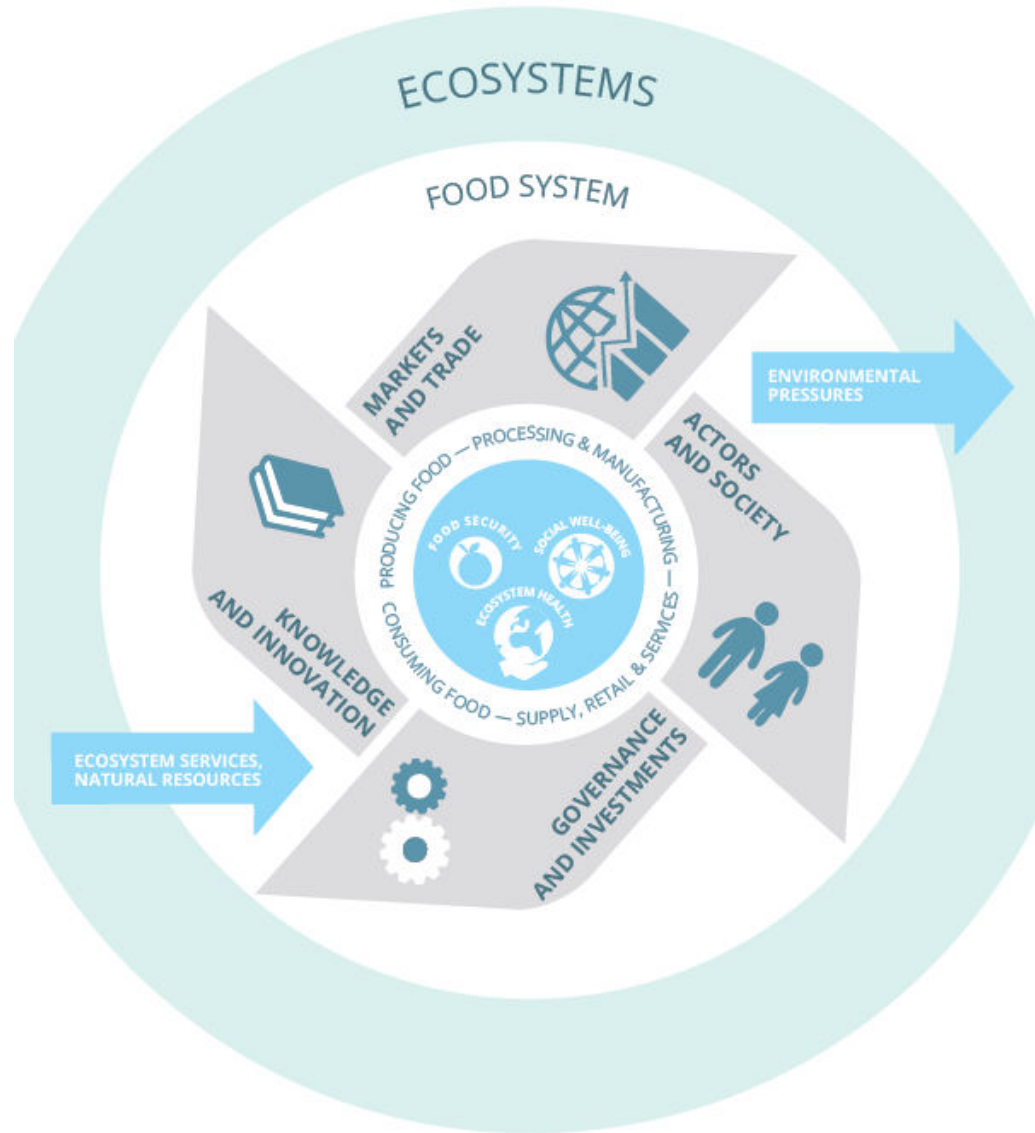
ECOSYSTEMS

FOOD SYSTEM

MARKETS AND TRADE

ENVIRONMENTAL PRESSURES

ACTORS AND SOCIETY

KNOWLEDGE AND INNOVATION

PRODUCING FOOD — PROCESSING & MANUFACTURING — CONSUMING FOOD — SUPPLY, RETAIL & SERVICES —

FOOD SECURITY

SOCIAL WELL-BEING

ECOSYSTEM HEALTH

ECOSYSTEM SERVICES, NATURAL RESOURCES

GOVERNANCE AND INVESTMENTS